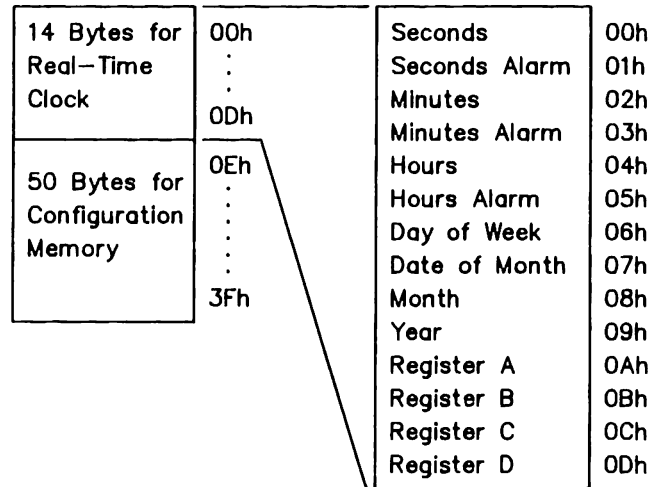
14 Bytes for Real–Time Clock

00h
⋮
0Dh

50 Bytes for Configuration Memory

0Eh
⋮
3Fh

| Seconds | 00h |
|---|---|
| Seconds Alarm | 01h |
| Minutes | 02h |
| Minutes Alarm | 03h |
| Hours | 04h |
| Hours Alarm | 05h |
| Day of Week | 06h |
| Date of Month | 07h |
| Month | 08h |
| Year | 09h |
| Register A | 0Ah |
| Register B | 0Bh |
| Register C | 0Ch |
| Register D | 0Dh |